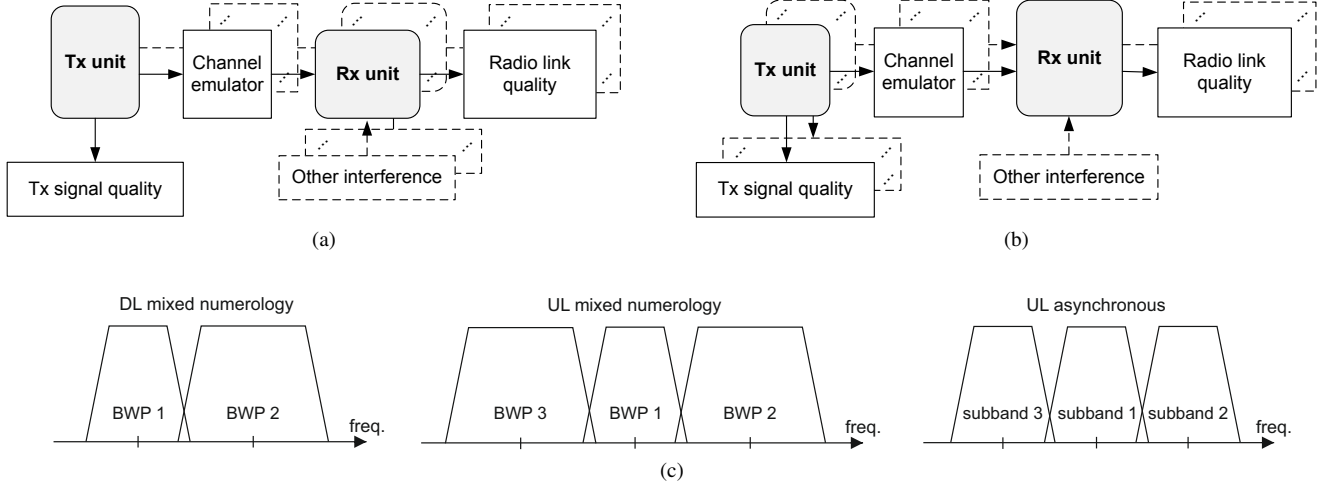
Tx unit

Channel emulator

Rx unit

Radio link quality

Tx signal quality

Other interference

(a)

Tx unit

Channel emulator

Rx unit

Radio link quality

Tx signal quality

Other interference

(b)

DL mixed numerology

BWP 1

BWP 2

freq.

UL mixed numerology

BWP 3

BWP 1

BWP 2

freq.

UL asynchronous

subband 3

subband 1

subband 2

freq.

(c)